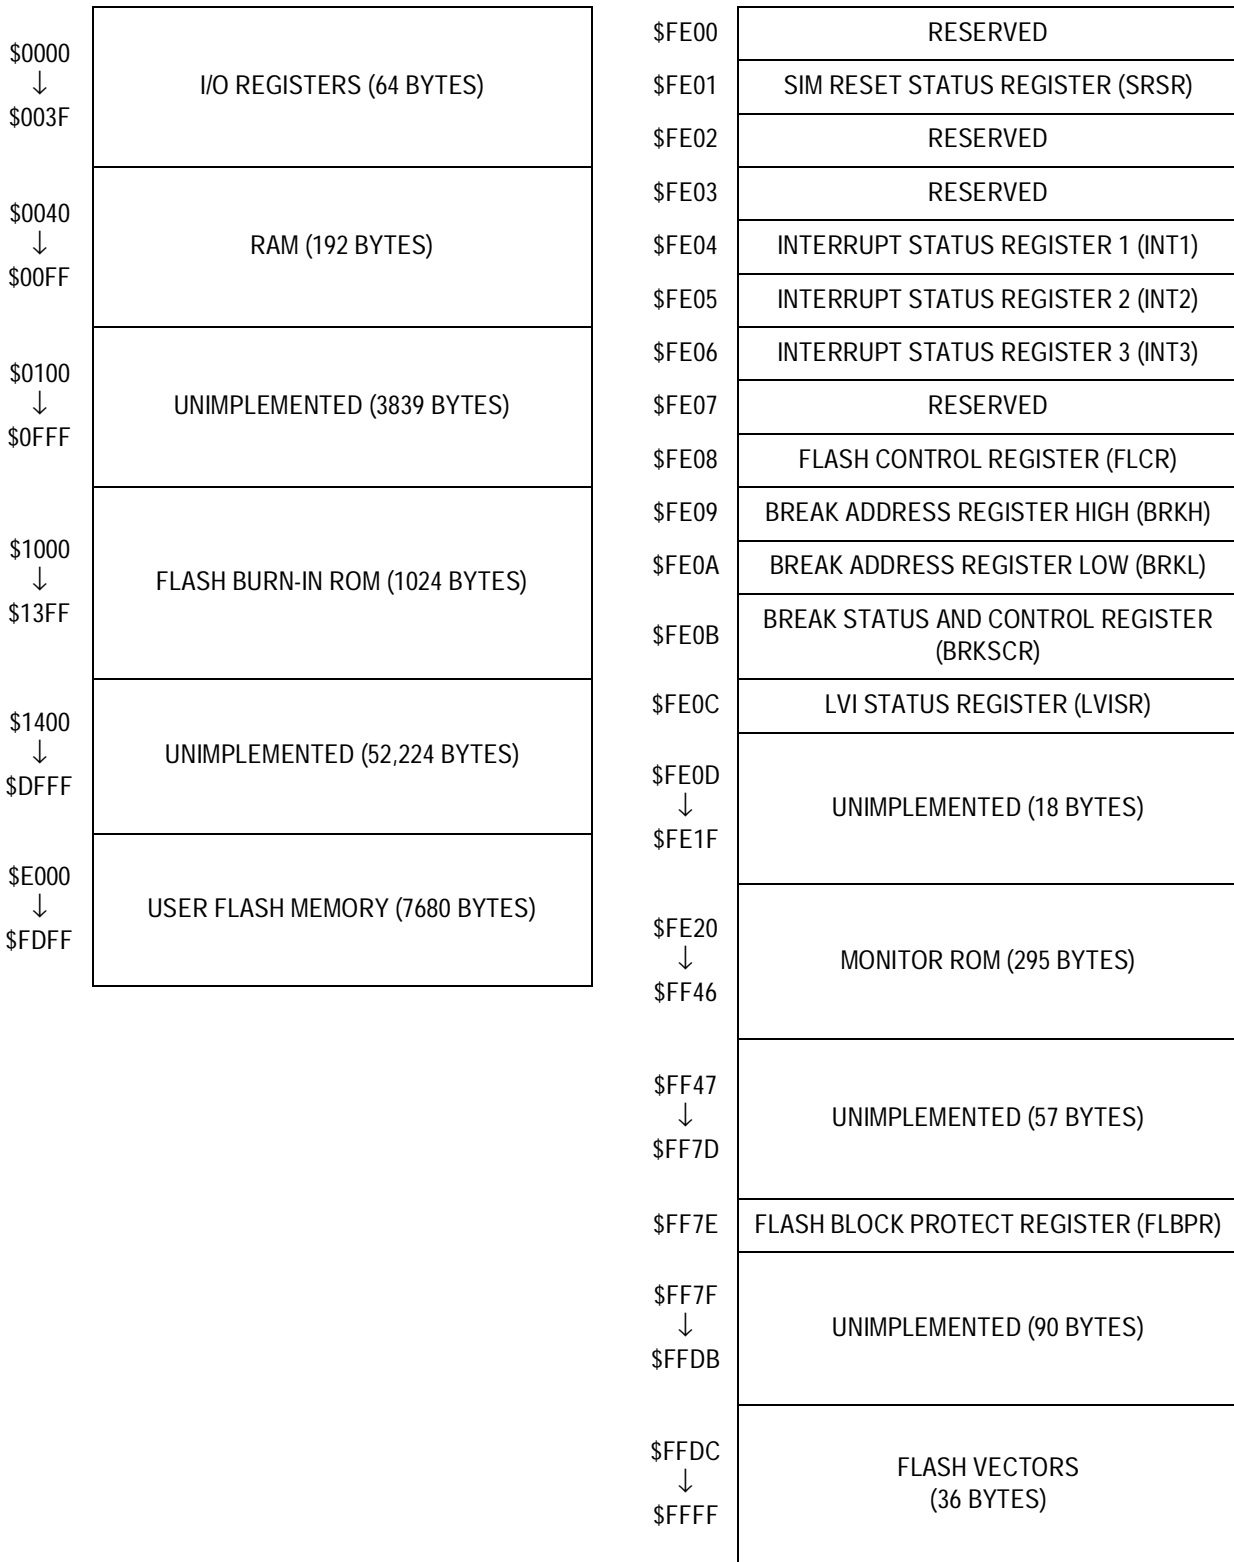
$0000
↓
$003F

I/O REGISTERS (64 BYTES)

$0040
↓
$00FF

RAM (192 BYTES)

$0100
↓
$0FFF

UNIMPLEMENTED (3839 BYTES)

$1000
↓
$13FF

FLASH BURN-IN ROM (1024 BYTES)

$1400
↓
$DFFF

UNIMPLEMENTED (52,224 BYTES)

$E000
↓
$FDFF

USER FLASH MEMORY (7680 BYTES)

$FE00 RESERVED

$FE01 SIM RESET STATUS REGISTER (SRSR)

$FE02 RESERVED

$FE03 RESERVED

$FE04 INTERRUPT STATUS REGISTER 1 (INT1)

$FE05 INTERRUPT STATUS REGISTER 2 (INT2)

$FE06 INTERRUPT STATUS REGISTER 3 (INT3)

$FE07 RESERVED

$FE08 FLASH CONTROL REGISTER (FLCR)

$FE09 BREAK ADDRESS REGISTER HIGH (BRKH)

$FE0A BREAK ADDRESS REGISTER LOW (BRKL)

$FE0B BREAK STATUS AND CONTROL REGISTER (BRKSCR)

$FE0C LVI STATUS REGISTER (LVISR)

$FE0D
↓
$FE1F

UNIMPLEMENTED (18 BYTES)

$FE20
↓
$FF46

MONITOR ROM (295 BYTES)

$FF47
↓
$FF7D

UNIMPLEMENTED (57 BYTES)

$FF7E FLASH BLOCK PROTECT REGISTER (FLBPR)

$FF7F
↓
$FFDB

UNIMPLEMENTED (90 BYTES)

$FFDC
↓
$FFFF

FLASH VECTORS (36 BYTES)